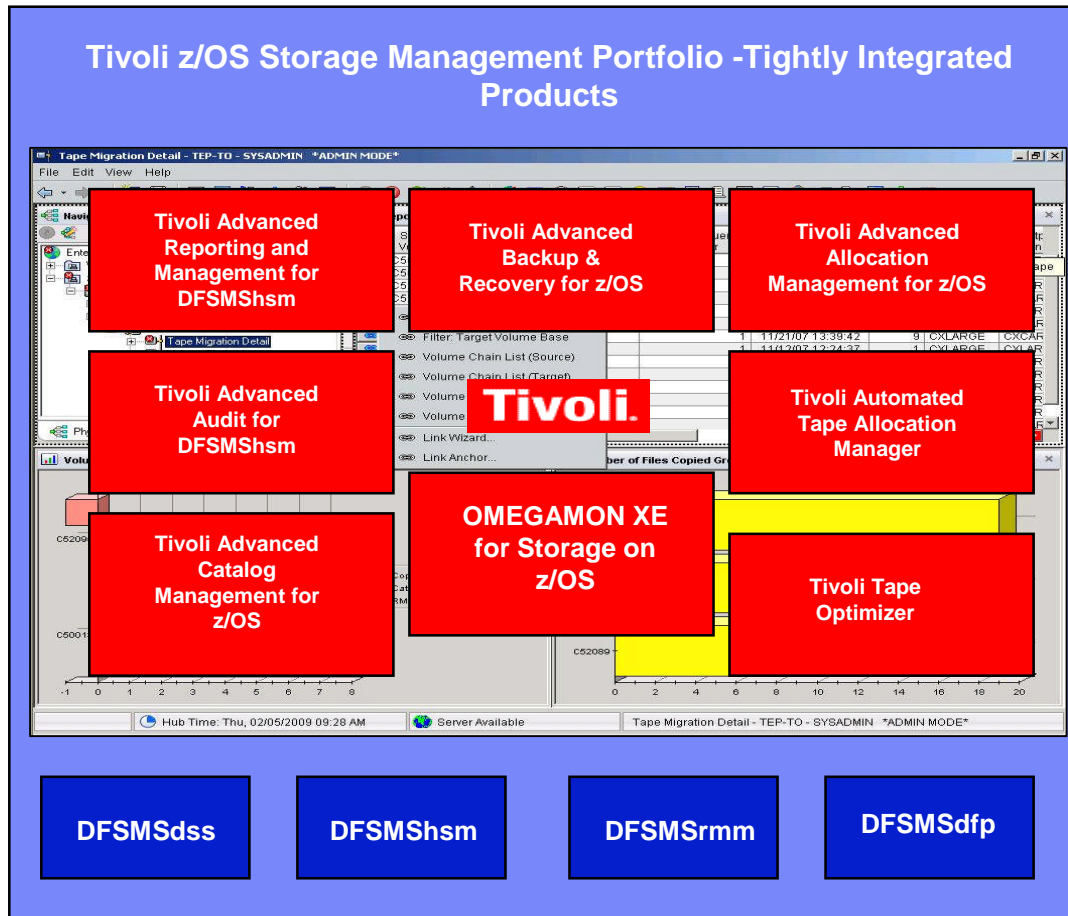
Tivoli z/OS Storage Management Portfolio -Tightly Integrated Products

Tape Migration Detail - TEP-TO - SYSADMIN *ADMIN MODE*

File Edit View Help

Tivoli Advanced Reporting and Management for DFSMShsm

Tivoli Advanced Backup & Recovery for z/OS

Tivoli Advanced Allocation Management for z/OS

Tape Migration Detail

Filter: Target Volume Base

Volume Chain List (Source)

Volume Chain List (Target)

Link Wizard...

Link Anchor...

11/21/07 13:39:42

Tivoli.

Tivoli Advanced Audit for DFSMShsm

Tivoli Automated Tape Allocation Manager

OMEGAMON XE for Storage on z/OS

Tivoli Advanced Catalog Management for z/OS

Tivoli Tape Optimizer

C52089

-1 0 1 2 3 4 5 6 7 8

0 2 4 6 8 10 12 14 16 18 20

Hub Time: Thu, 02/05/2009 09:28 AM

Server Available

Tape Migration Detail - TEP-TO - SYSADMIN *ADMIN MODE*

DFSMSdss

DFSMShsm

DFSMSrmm

DFSMSdfp